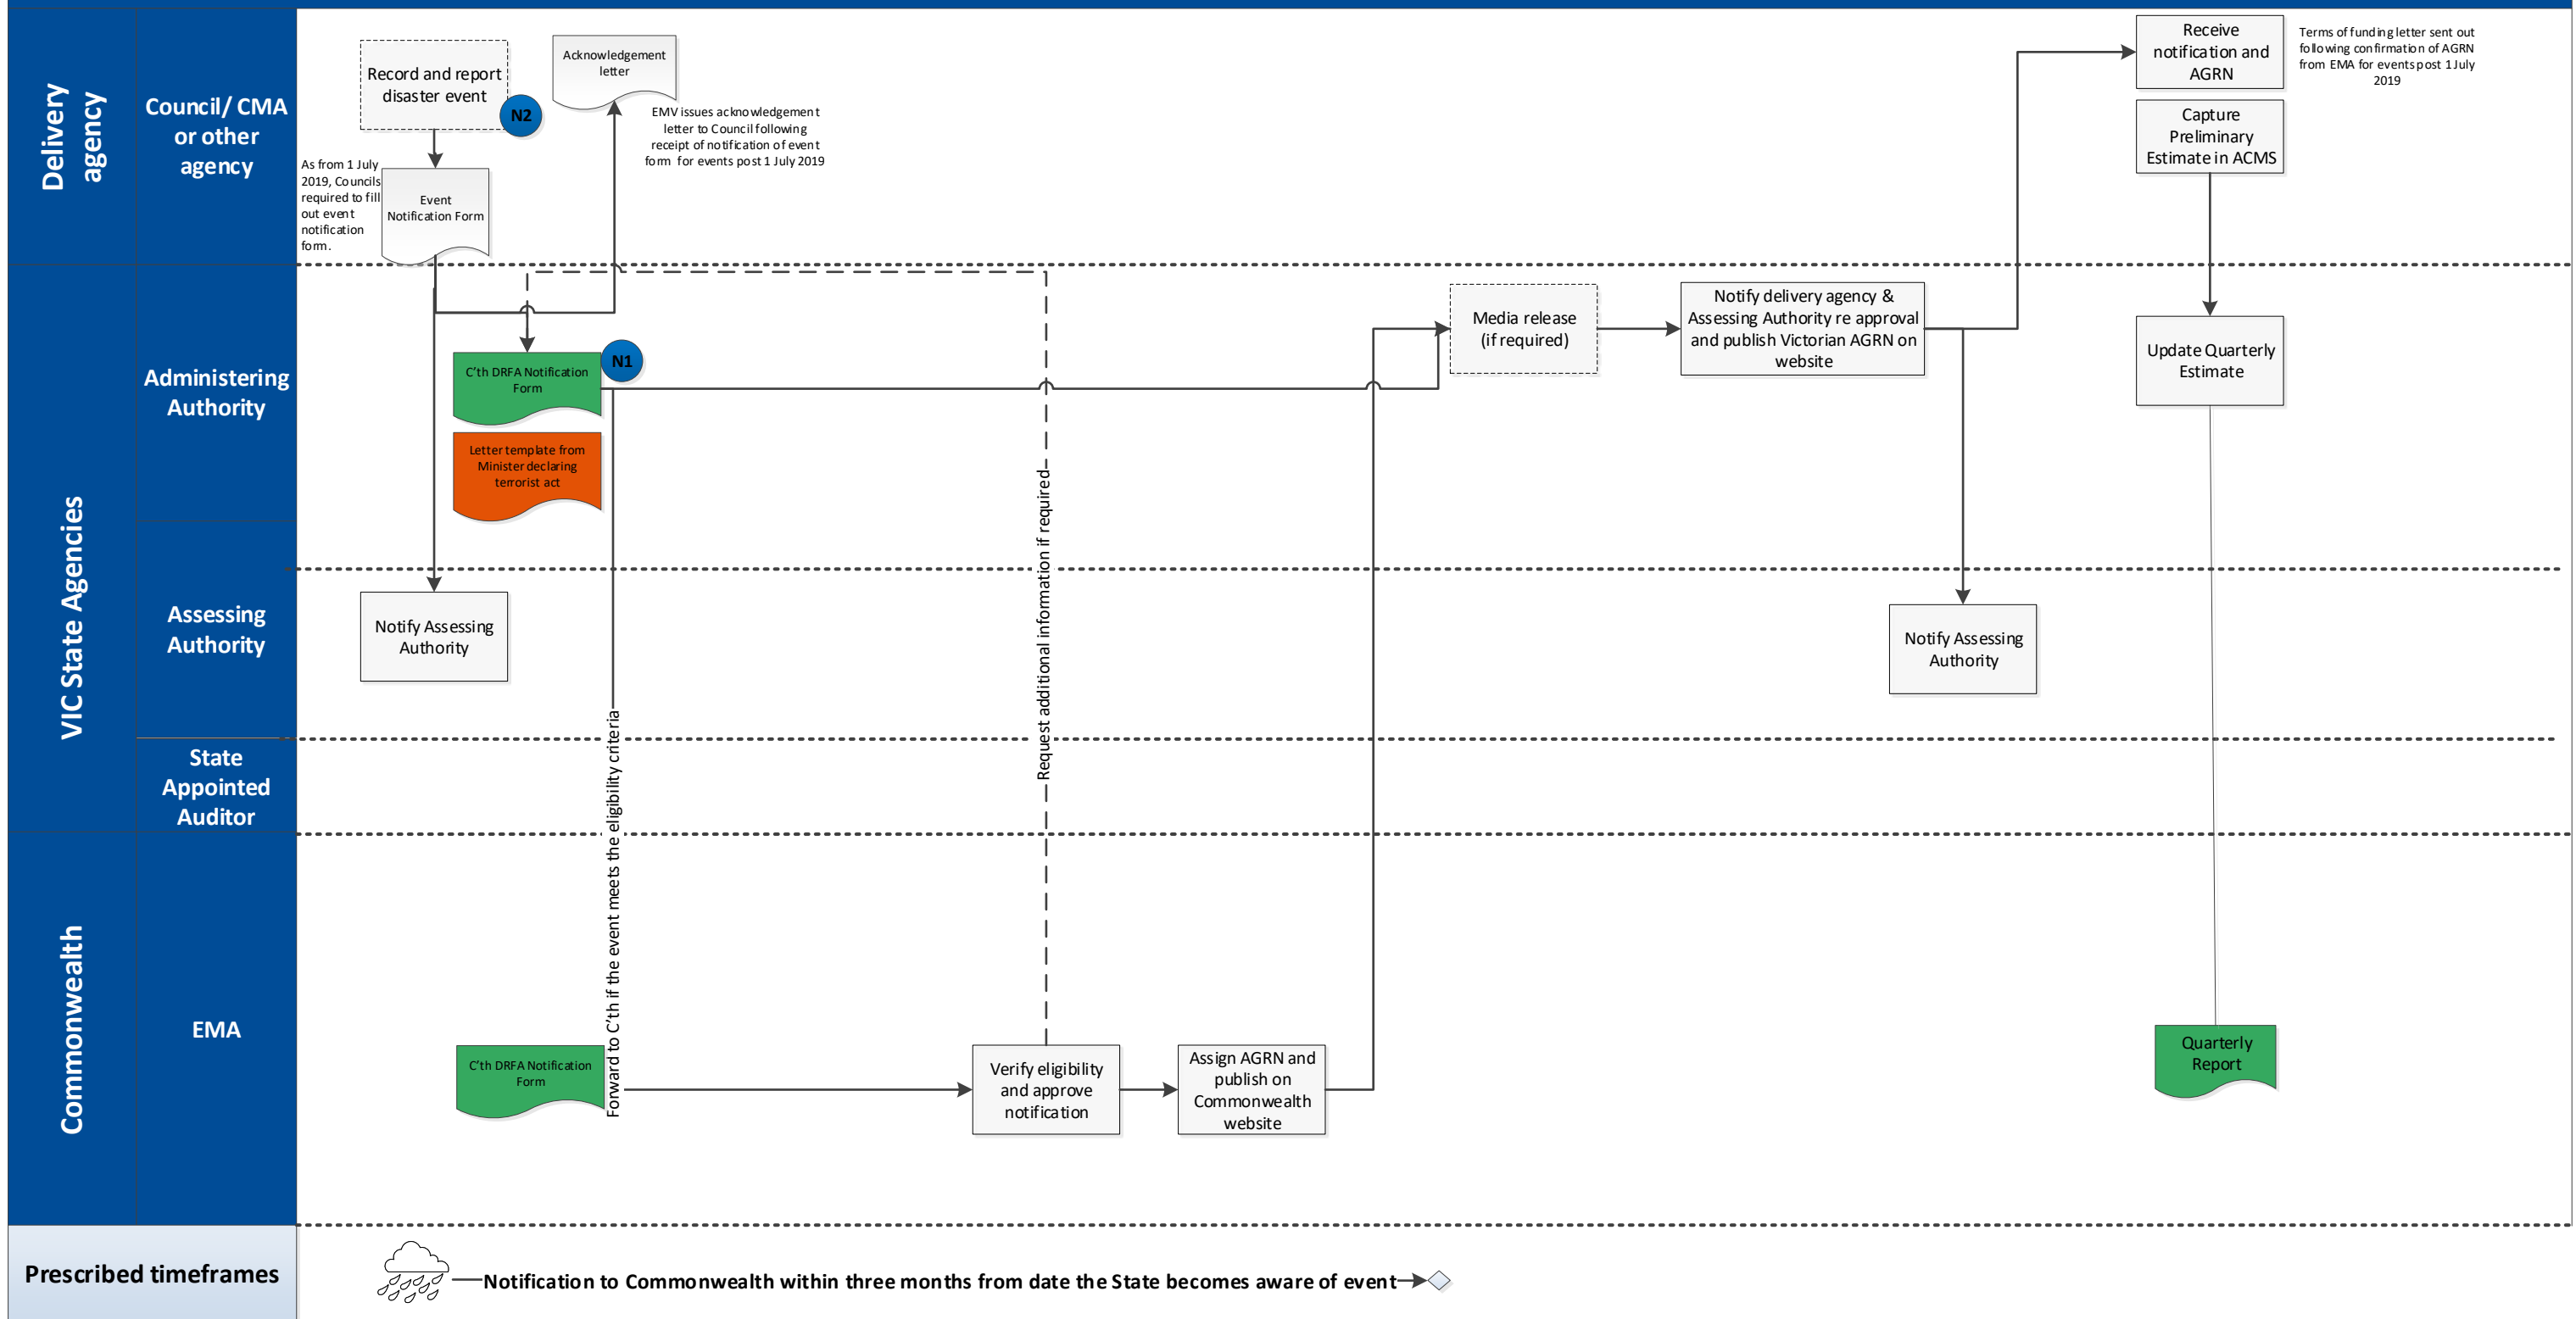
Delivery agency

Council/ CMA or other agency

Record and report disaster event

N2

Acknowledgement letter

EMV issues acknowledgement letter to Council following receipt of notification of event form for events post 1 July 2019

As from 1 July 2019, Councils required to fill out event notification form.

Event Notification Form

Receive notification and AGRN

Terms of funding letter sent out following confirmation of AGRN from EMA for events post 1 July 2019

Capture Preliminary Estimate in ACMS

VIC State Agencies

Administering Authority

C'th DRFA Notification Form

N1

Letter template from Minister declaring terrorist act

Media release (if required)

Notify delivery agency & Assessing Authority re approval and publish Victorian AGRN on website

Update Quarterly Estimate

Assessing Authority

Notify Assessing Authority

Notify Assessing Authority

State Appointed Auditor

Request additional information if required

Forward to C'th if the event meets the eligibility criteria

Commonwealth

EMA

C'th DRFA Notification Form

Verify eligibility and approve notification

Assign AGRN and publish on Commonwealth website

Quarterly Report

Prescribed timeframes

Notification to Commonwealth within three months from date the State becomes aware of event